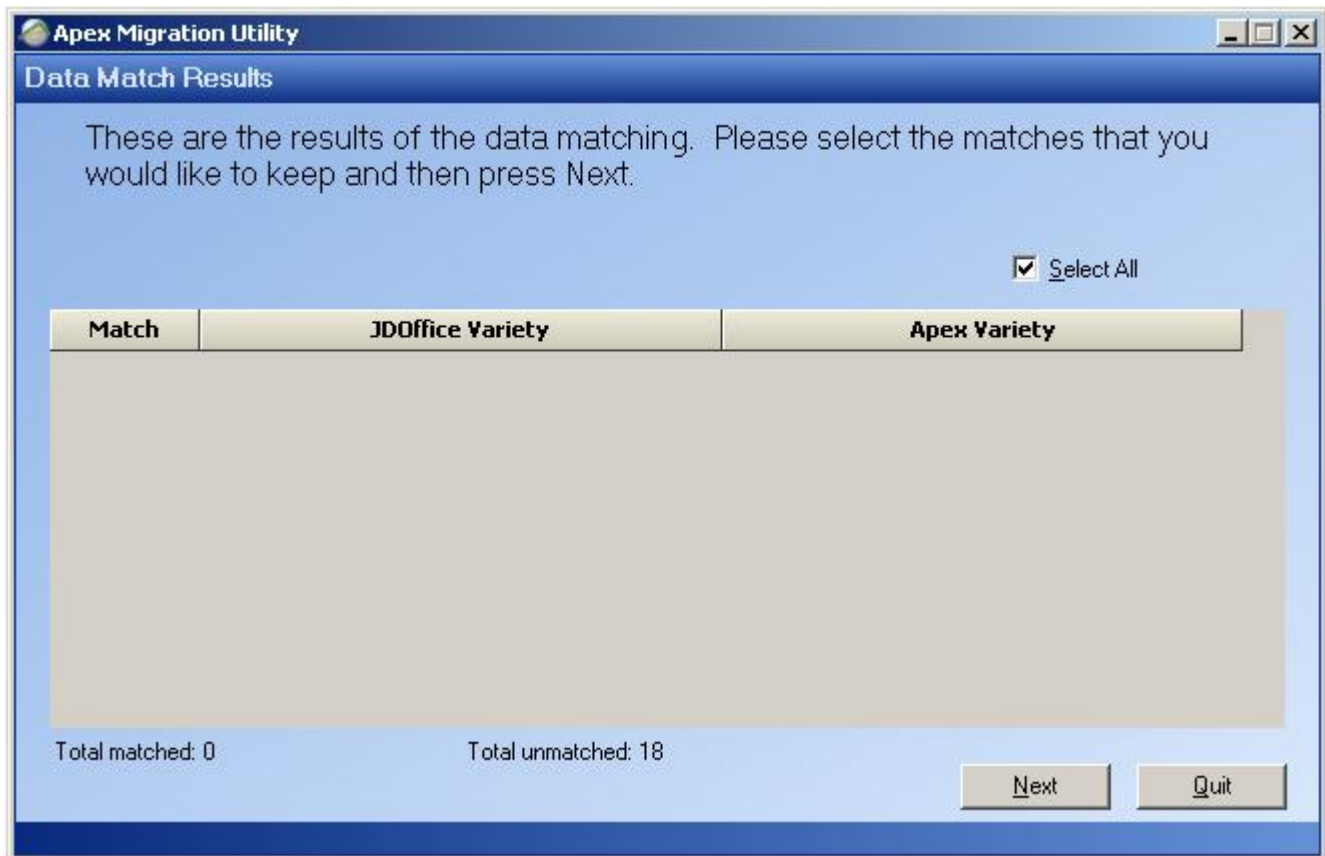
Apex Migration Utility

Data Match Results

These are the results of the data matching. Please select the matches that you would like to keep and then press Next.

Select All

| Match | JDOffice Variety | Apex Variety |
|---|---|---|

Total matched: 0

Total unmatched: 18

Next

Quit